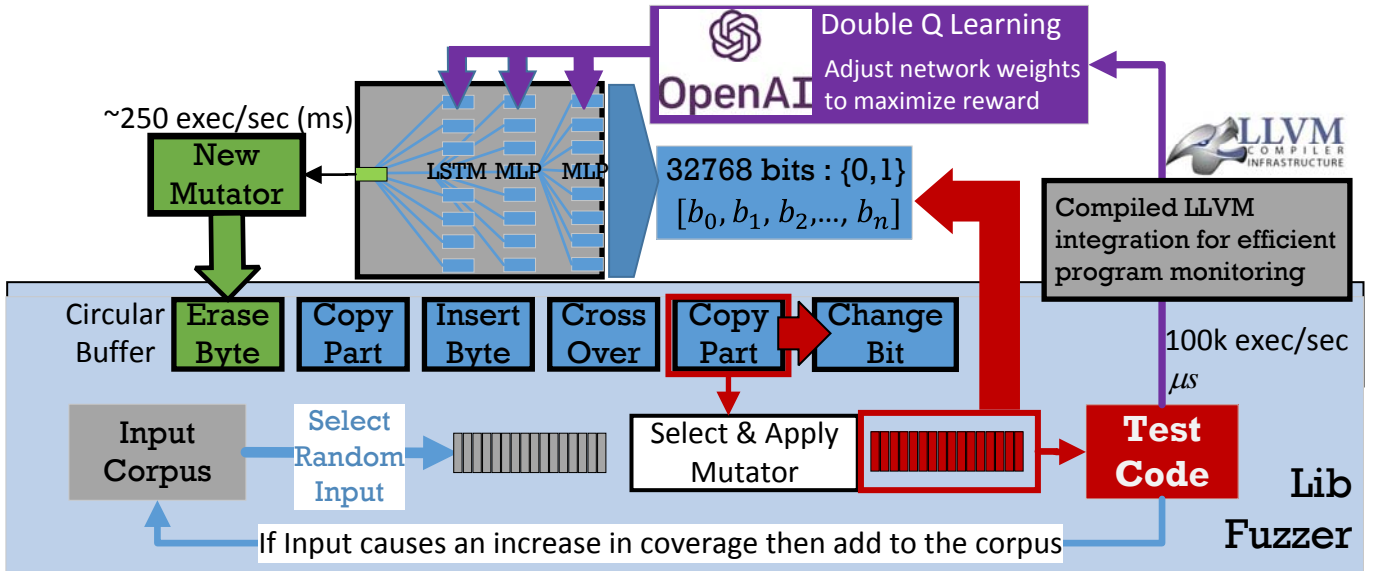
OpenAI

Double Q Learning

Adjust network weights to maximize reward

~250 exec/sec (ms)

New Mutator

LSTM MLP MLP

32768 bits : {0,1}
$[b_0, b_1, b_2, ..., b_n]$

LLVM COMPILER INFRASTRUCTURE

Compiled LLVM integration for efficient program monitoring

Circular Buffer

Erase Byte

Copy Part

Insert Byte

Cross Over

Copy Part

Change Bit

100k exec/sec
$\mu s$

Input Corpus

Select Random Input

Select & Apply Mutator

Test Code

Lib Fuzzer

If Input causes an increase in coverage then add to the corpus